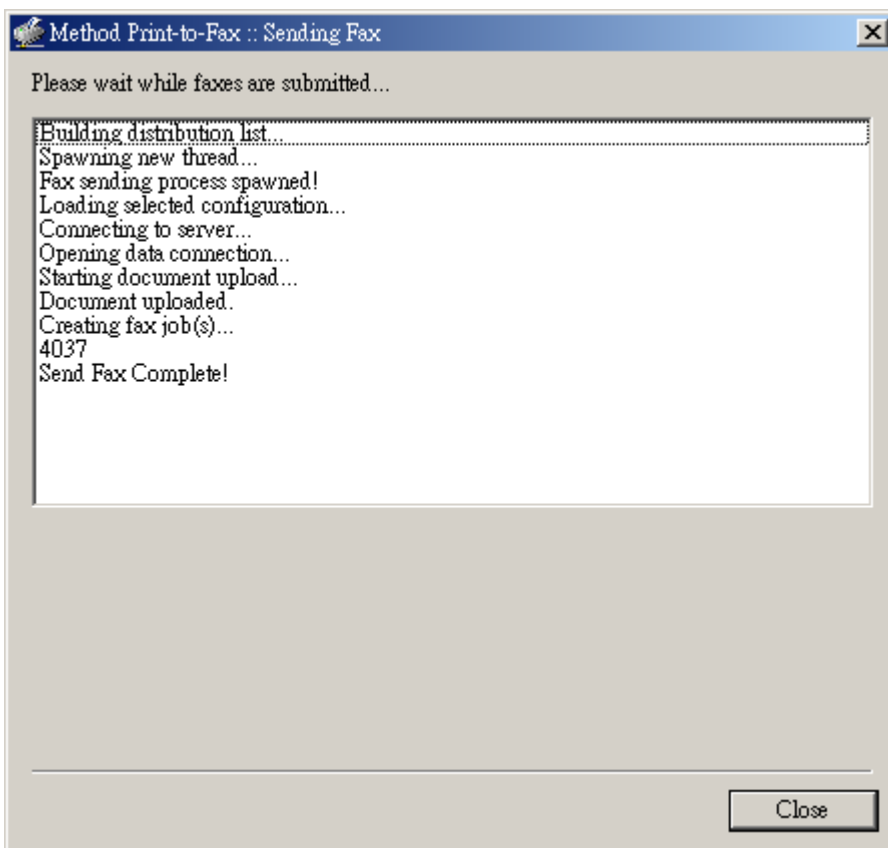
Method Print-to-Fax :: Sending Fax

Please wait while faxes are submitted...

Building distribution list...
Spawning new thread...
Fax sending process spawned!
Loading selected configuration...
Connecting to server...
Opening data connection...
Starting document upload...
Document uploaded.
Creating fax job(s)...
4037
Send Fax Complete!

Close